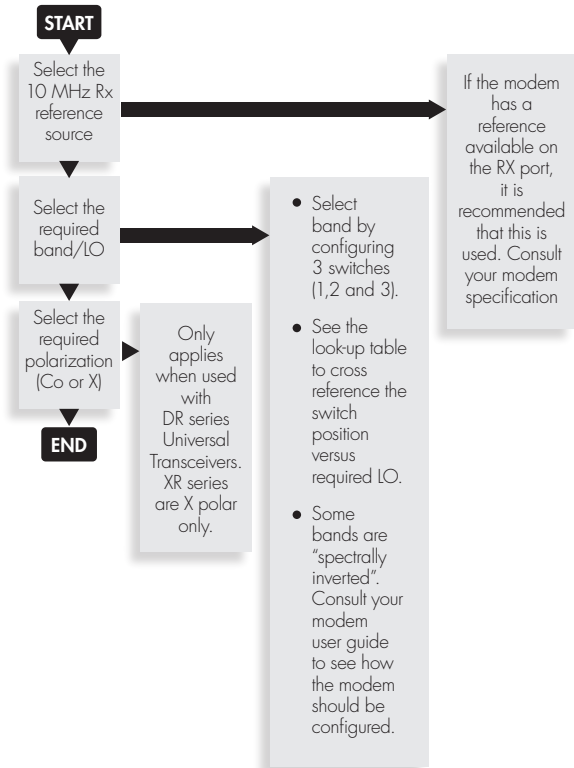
START

Select the 10 MHz Rx reference source

If the modem has a reference available on the RX port, it is recommended that this is used. Consult your modem specification

Select the required band/LO

- Select band by configuring 3 switches (1,2 and 3).
- See the look-up table to cross reference the switch position versus required LO.
- Some bands are "spectrally inverted". Consult your modem user guide to see how the modem should be configured.

Select the required polarization (Co or X)

Only applies when used with DR series Universal Transceivers. XR series are X polar only.

END